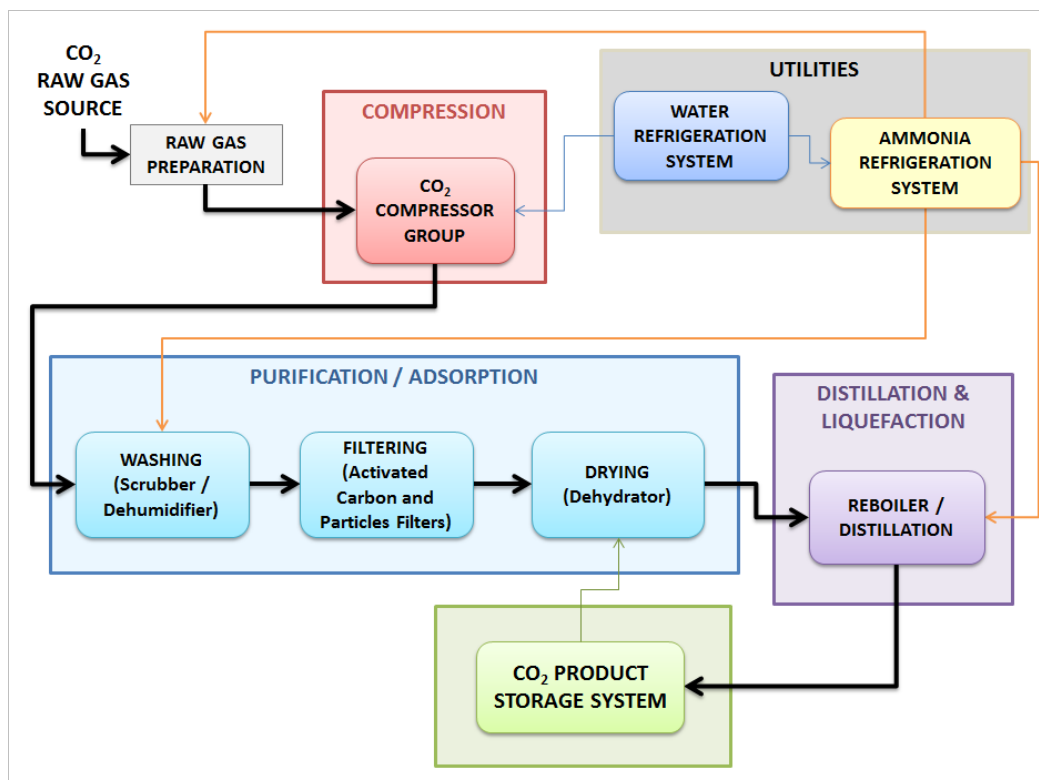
$CO_2$ RAW GAS SOURCE

RAW GAS PREPARATION

COMPRESSION

$CO_2$ COMPRESSOR GROUP

UTILITIES

WATER REFRIGERATION SYSTEM

AMMONIA REFRIGERATION SYSTEM

PURIFICATION / ADSORPTION

WASHING (Scrubber / Dehumidifier)

FILTERING (Activated Carbon and Particles Filters)

DRYING (Dehydrator)

DISTILLATION & LIQUEFACTION

REBOILER / DISTILLATION

$CO_2$ PRODUCT STORAGE SYSTEM